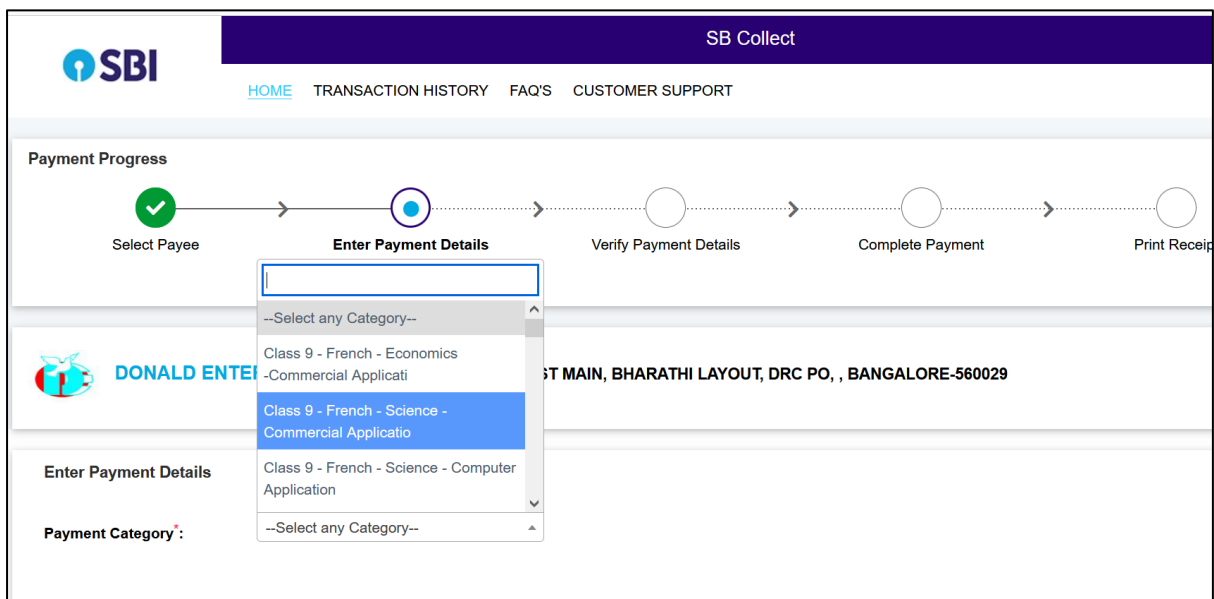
SBI

SB Collect

HOME TRANSACTION HISTORY FAQ'S CUSTOMER SUPPORT

Payment Progress

Select Payee

Enter Payment Details

Verify Payment Details

Complete Payment

Print Receip

--Select any Category--

Class 9 - French - Economics -Commercial Applicati

Class 9 - French - Science - Commercial Applicatio

Class 9 - French - Science - Computer Application

DONALD ENTE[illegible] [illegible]ST MAIN, BHARATHI LAYOUT, DRC PO, , BANGALORE-560029

Enter Payment Details

Payment Category*:

--Select any Category--